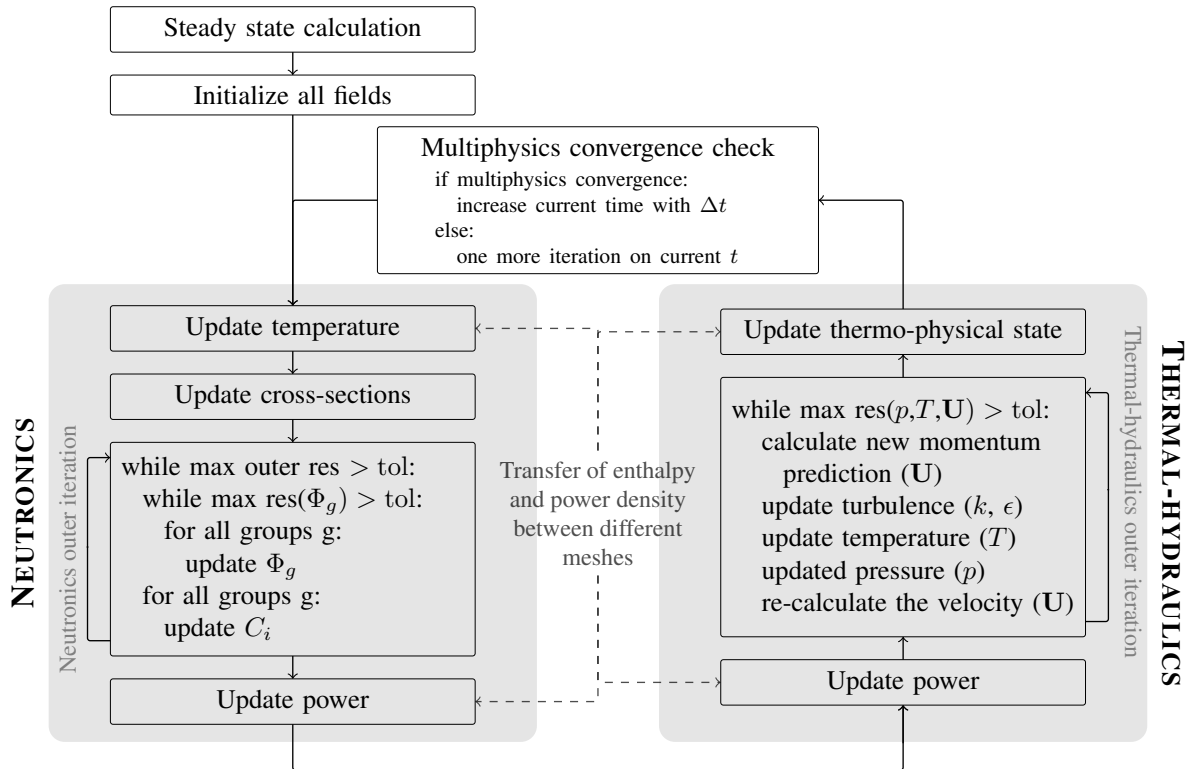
Steady state calculation

Initialize all fields

Multiphysics convergence check
if multiphysics convergence:
increase current time with $\Delta t$
else:
one more iteration on current $t$

NEUTRONICS

Neutronics outer iteration

Update temperature

Update cross-sections

while max outer res $>$ tol:
while max res$(\Phi_g) >$ tol:
for all groups g:
update $\Phi_g$
for all groups g:
update $C_i$

Update power

Transfer of enthalpy and power density between different meshes

Update thermo-physical state

while max res$(p,T,\mathbf{U}) >$ tol:
calculate new momentum prediction $(\mathbf{U})$
update turbulence $(k, \epsilon)$
update temperature $(T)$
updated pressure $(p)$
re-calculate the velocity $(\mathbf{U})$

Update power

Thermal-hydraulics outer iteration

THERMAL-HYDRAULICS